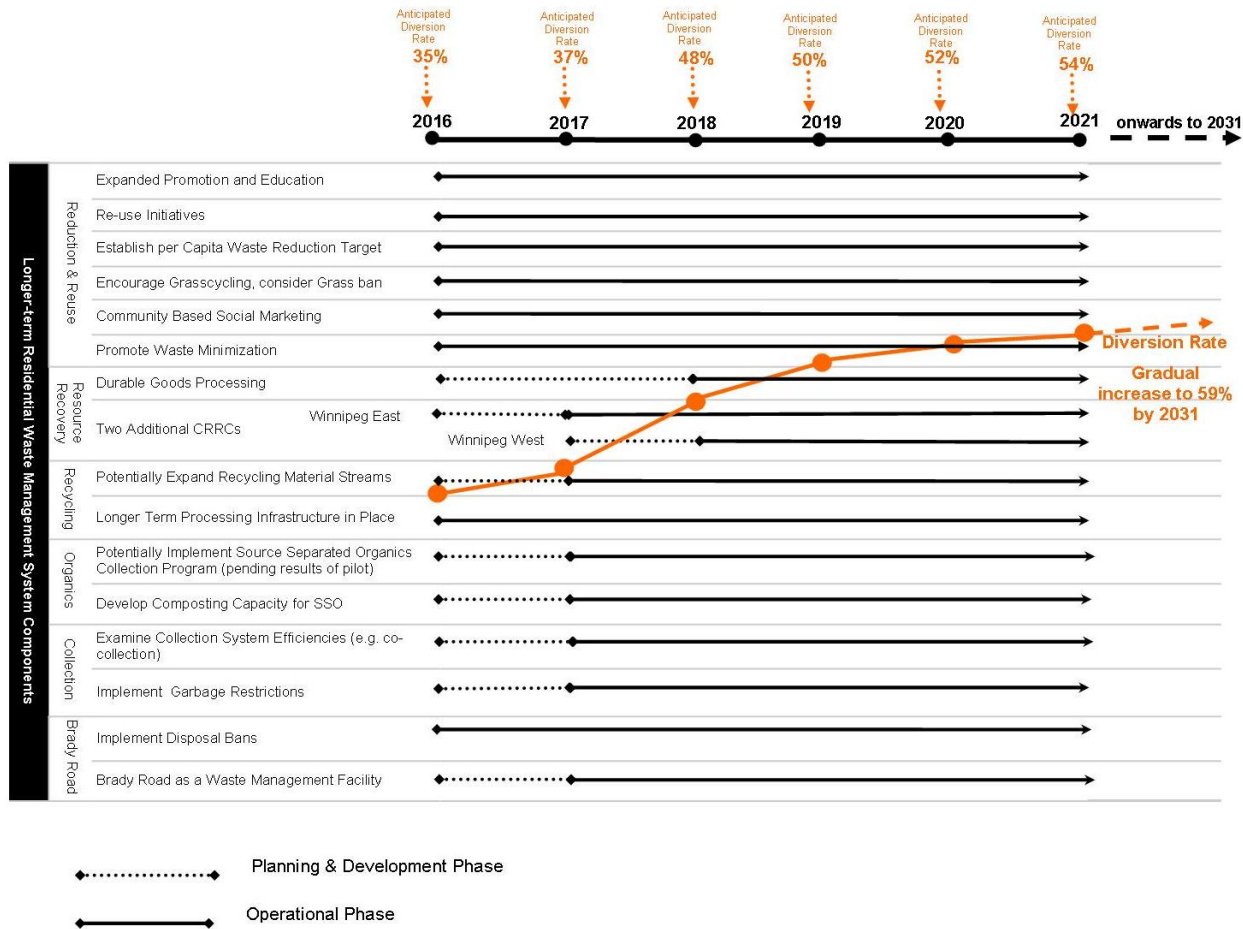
Anticipated Diversion Rate 35%

Anticipated Diversion Rate 37%

Anticipated Diversion Rate 48%

Anticipated Diversion Rate 50%

Anticipated Diversion Rate 52%

Anticipated Diversion Rate 54%

2016 2017 2018 2019 2020 2021 onwards to 2031

Longer-term Residential Waste Management System Components

Reduction & Reuse
Expanded Promotion and Education
Re-use Initiatives
Establish per Capita Waste Reduction Target
Encourage Grasscycling, consider Grass ban
Community Based Social Marketing
Promote Waste Minimization

Resource Recovery
Durable Goods Processing
Two Additional CRRCs
Winnipeg East
Winnipeg West

Recycling
Potentially Expand Recycling Material Streams
Longer Term Processing Infrastructure in Place

Organics
Potentially Implement Source Separated Organics Collection Program (pending results of pilot)
Develop Composting Capacity for SSO

Collection
Examine Collection System Efficiencies (e.g. co-collection)
Implement Garbage Restrictions

Brady Road
Implement Disposal Bans
Brady Road as a Waste Management Facility

Diversion Rate
Gradual increase to 59% by 2031

Planning & Development Phase

Operational Phase